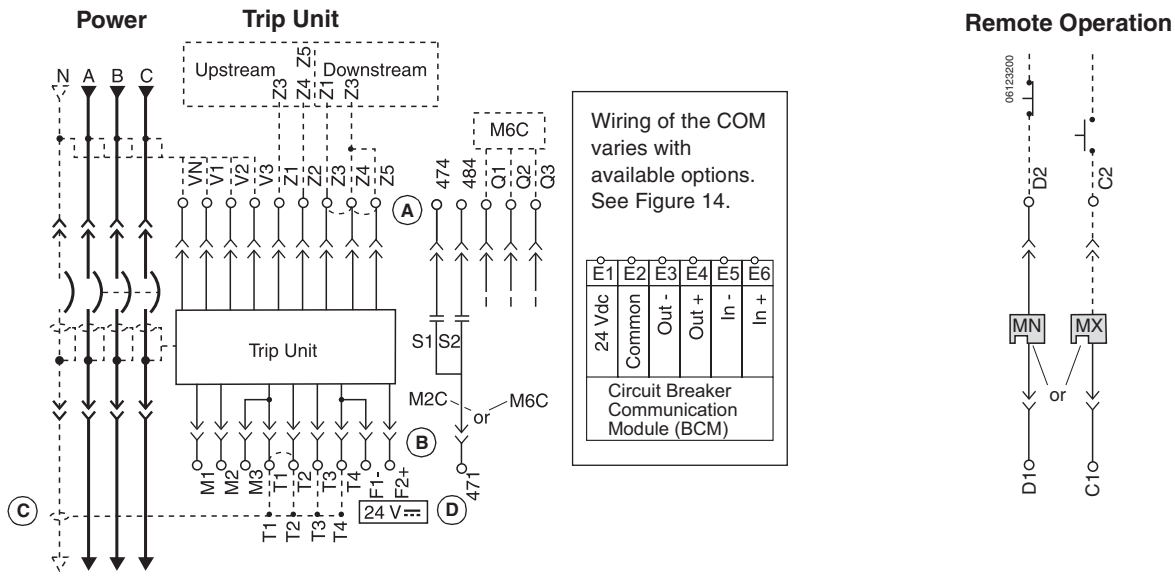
Power

Trip Unit

Remote Operation

06123200

Upstream Z5 Downstream

Z3 Z4 Z1 Z3

N A B C

M6C

VN V1 V2 V3 Z1 Z2 Z3 Z4 Z5

474 484 Q1 Q2 Q3

A

Wiring of the COM varies with available options. See Figure 14.

| E1 | E2 | E3 | E4 | E5 | E6 |
|---|---|---|---|---|---|
| 24 Vdc | Common | Out - | Out + | In - | In + |

Circuit Breaker Communication Module (BCM)

D2 C2

Trip Unit

S1 S2

M2C or M6C

MN MX

or

B

M1 M2 M3 T1 T2 T3 T4 F1- F2+

471

D1 C1

C

T1 T2 T3 T4

24 V $\overline{\cdots}$

D